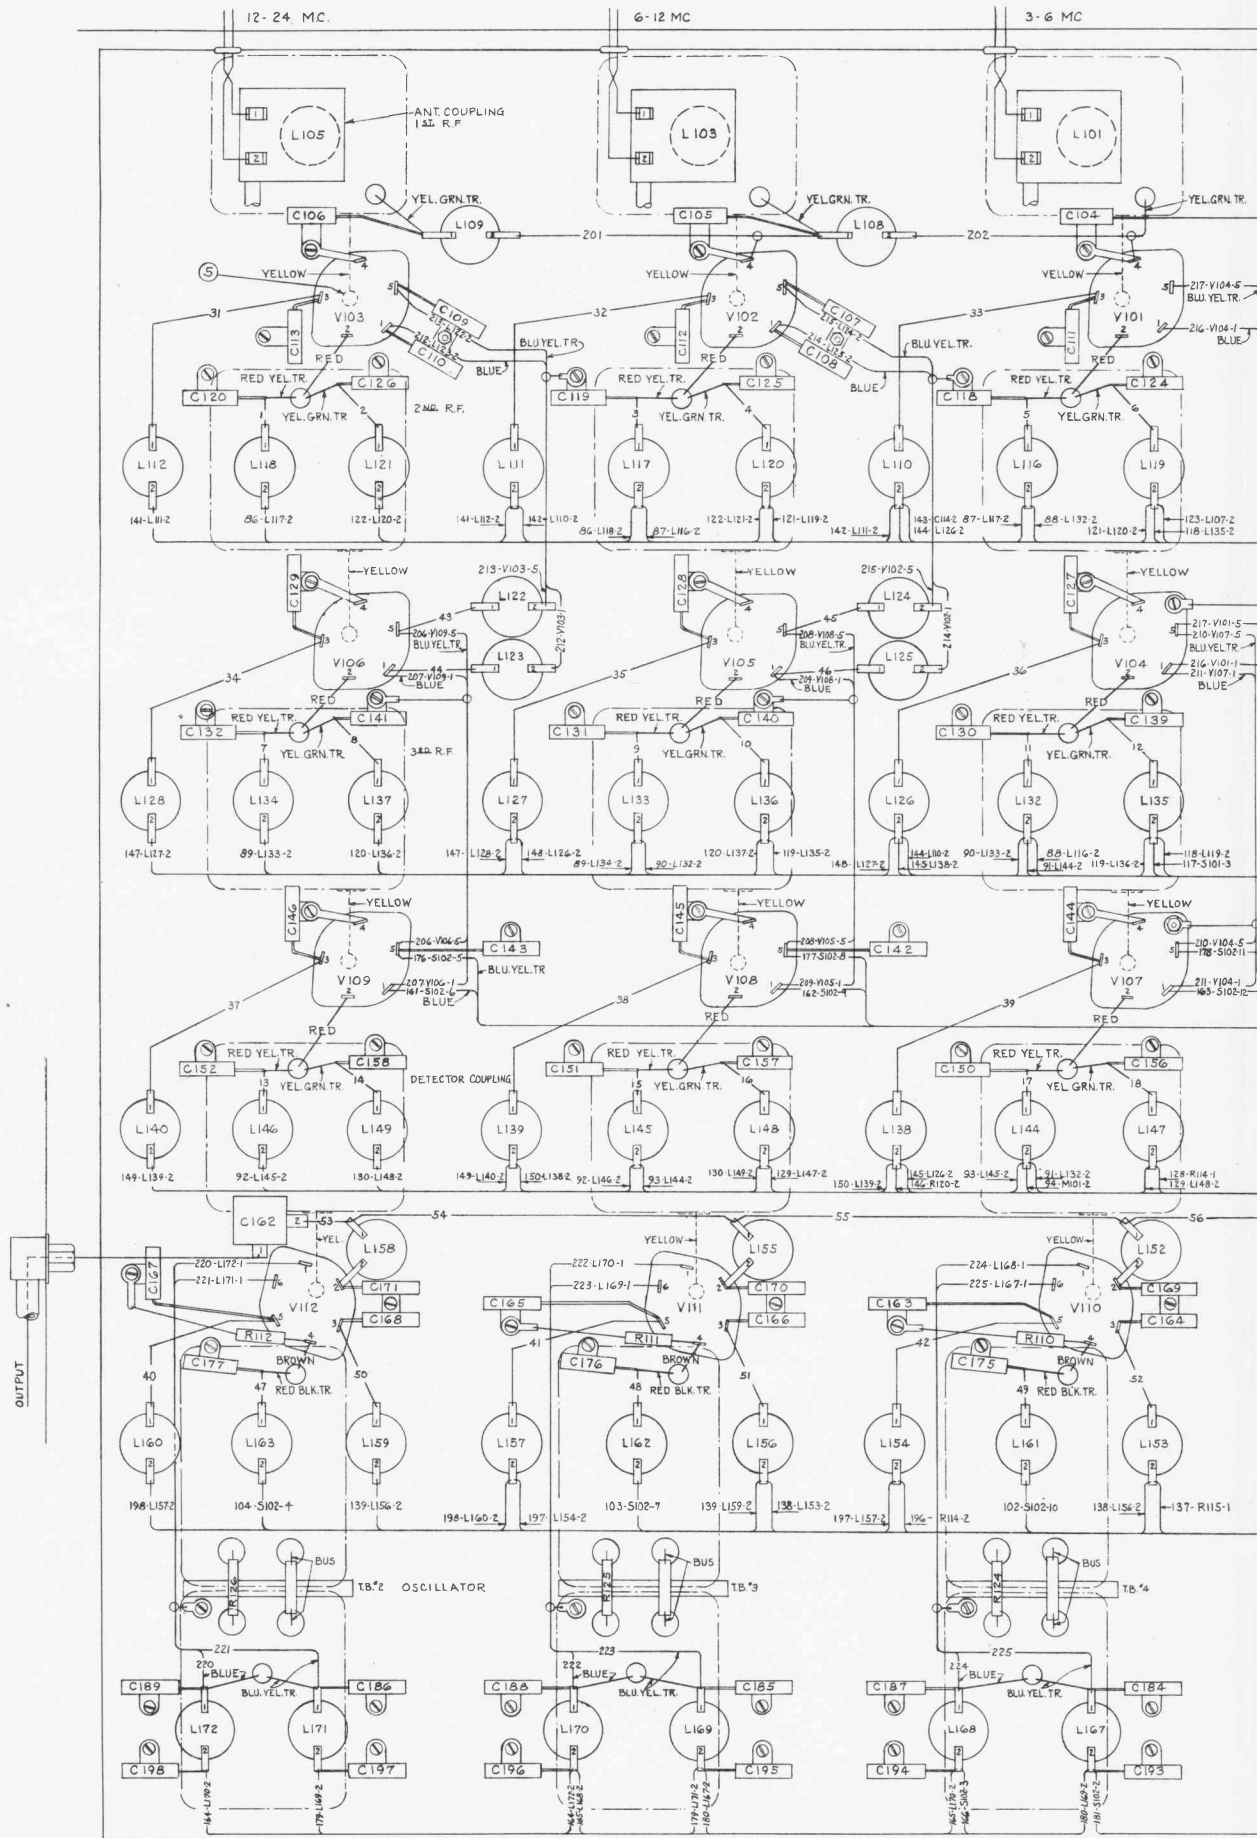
12-24 MC.
6-12 MC
3-6 MC

L105
ANT. COUPLING 1ST R.F.
L103
L101

C106
YEL.GRN.TR.
L109
C105
YEL.GRN.TR.
L108
C104
YEL.GRN.TR.
201
202

5
YELLOW
31
V103
C113
C109
C110
RED
RED YEL.TR.
C120
C126
YEL.GRN.TR
2ND R.F.
BLU.YEL.TR
BLUE
32
YELLOW
V102
C112
C107
C108
BLU.YEL.TR.
BLUE
RED
RED YEL.TR.
C119
C125
YEL.GRN.TR.
33
YELLOW
V101
C111
217-V104-5
BLU.YEL.TR.
216-V104-1
BLUE
RED
RED YEL.TR.
C118
C124
YEL.GRN.TR.

L112
L118
L121
L111
L117
L120
L110
L116
L119
141-L111-2
86-L117-2
122-L120-2
141-L112-2
142-L110-2
86-L118-2
87-L116-2
122-L121-2
121-L119-2
142-L111-2
143-C142
144-L126-2
87-L117-2
88-L132-2
121-L120-2
123-L107-2
118-L135-2

C129
YELLOW
213-V103-5
L122
L123
43
206-V109-5
BLU.YEL.TR
44
207-V109-1
BLUE
212-V103-1
V106
34
RED
RED YEL.TR.
C132
C141
YEL.GRN.TR.
3RD R.F.
C128
YELLOW
215-V102-5
L124
L125
45
208-V108-5
BLU.YEL.TR.
46
209-V108-1
BLUE
214-V102-1
V105
35
RED
RED YEL.TR.
C131
C140
YEL.GRN.TR.
C127
YELLOW
217-V101-5
210-V107-5
BLU.YEL.TR.
216-V101-1
211-V107-1
BLUE
V104
36
RED
RED YEL.TR.
C130
C139
YEL.GRN.TR.

L128
L134
L137
L127
L133
L136
L126
L132
L135
147-L127-2
89-L133-2
120-L136-2
147-L128-2
148-L126-2
89-L134-2
90-L132-2
120-L137-2
119-L135-2
148-L127-2
144-L110-2
145-L138-2
90-L133-2
88-L116-2
91-L144-2
119-L136-2
118-L119-2
117-S101-3

C146
YELLOW
206-V106-5
176-S102-5
C143
BLU.YEL.TR
207-V106-1
161-S102-6
BLUE
V109
37
RED
RED YEL.TR
C152
C158
YEL.GRN.TR.
DETECTOR COUPLING
C145
YELLOW
208-V105-5
177-S102-8
C142
209-V105-1
162-S102-9
V108
38
RED
RED YEL.TR
C151
C157
YEL.GRN.TR.
C144
YELLOW
210-V104-5
178-S102-11
211-V104-1
163-S102-12
V107
39
RED
RED YEL.TR.
C150
C156
YEL.GRN.TR.

L140
L146
L149
L139
L145
L148
L138
L144
L147
149-L139-2
92-L145-2
130-L148-2
149-L140-2
150-L138-2
92-L146-2
93-L144-2
130-L149-2
129-L147-2
150-L139-2
145-L126-2
146-R120-2
93-L145-2
91-L132-2
94-M101-2
128-R114-1
129-L148-2

OUTPUT
C162
53
54
YEL.
L158
C167
220-L172-1
221-L171-1
V112
C171
C168
R112
C177
BROWN
RED BLK.TR.
40
47
50
55
YELLOW
L155
222-L170-1
223-L169-1
C165
V111
C170
C166
R111
41
C176
BROWN
48
RED BLK.TR.
51
56
YELLOW
L152
224-L168-1
225-L167-1
C163
V110
C169
C164
R110
42
C175
BROWN
49
RED BLK.TR.
52

L160
L163
L159
L157
L162
L156
L154
L161
L153
198-L157-2
104-S102-4
139-L156-2
198-L160-2
197-L154-2
103-S102-7
139-L159-2
138-L153-2
197-L157-2
196-R114-2
102-S102-10
138-L156-2
137-R115-1

R126
BUS
T.B.#2
OSCILLATOR
R125
BUS
T.B.#3
R124
BUS
T.B.#4

221
220
BLUE
BLU.YEL.TR.
C189
C186
L172
L171
C198
C197
164-L170-2
179-L169-2
223
222
BLUE
BLU.YEL.TR.
C188
C185
L170
L169
C196
C195
164-L172-2
165-L168-2
179-L171-2
180-L167-2
225
224
BLUE
BLU.YEL.TR.
C187
C184
L168
L167
C194
C193
165-L170-2
166-S102-3
180-L169-2
181-S102-2